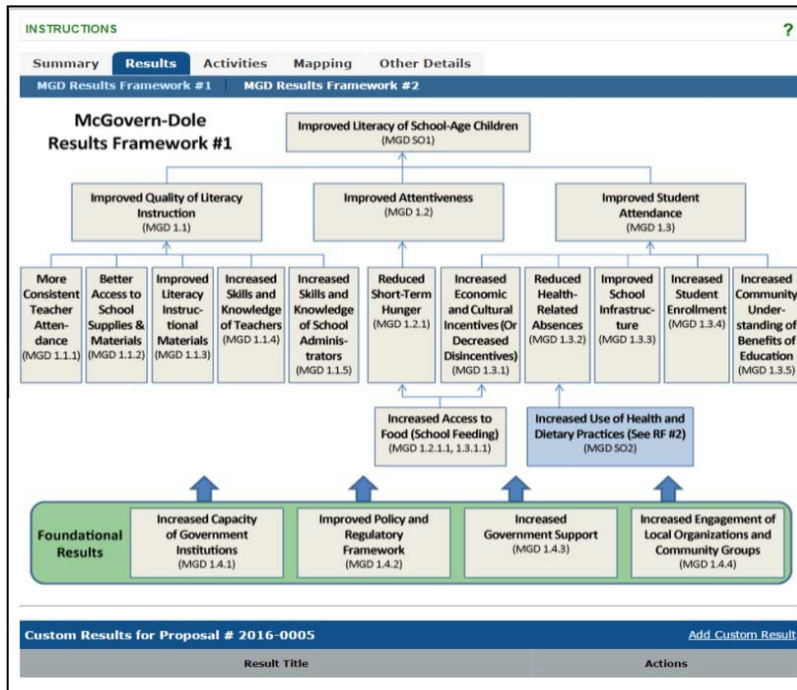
INSTRUCTIONS

?

Summary | Results | Activities | Mapping | Other Details

MGD Results Framework #1 | MGD Results Framework #2

McGovern-Dole Results Framework #1

Improved Literacy of School-Age Children (MGD SO1)

Improved Quality of Literacy Instruction (MGD 1.1)

Improved Attentiveness (MGD 1.2)

Improved Student Attendance (MGD 1.3)

More Consistent Teacher Attendance (MGD 1.1.1)

Better Access to School Supplies & Materials (MGD 1.1.2)

Improved Literacy Instructional Materials (MGD 1.1.3)

Increased Skills and Knowledge of Teachers (MGD 1.1.4)

Increased Skills and Knowledge of School Administrators (MGD 1.1.5)

Reduced Short-Term Hunger (MGD 1.2.1)

Increased Economic and Cultural Incentives (Or Decreased Disincentives) (MGD 1.3.1)

Reduced Health-Related Absences (MGD 1.3.2)

Improved School Infrastructure (MGD 1.3.3)

Increased Student Enrollment (MGD 1.3.4)

Increased Community Understanding of Benefits of Education (MGD 1.3.5)

Increased Access to Food (School Feeding) (MGD 1.2.1.1, 1.3.1.1)

Increased Use of Health and Dietary Practices (See RF #2) (MGD SO2)

Foundational Results

Increased Capacity of Government Institutions (MGD 1.4.1)

Improved Policy and Regulatory Framework (MGD 1.4.2)

Increased Government Support (MGD 1.4.3)

Increased Engagement of Local Organizations and Community Groups (MGD 1.4.4)

Custom Results for Proposal # 2016-0005

Add Custom Result

| Result Title | Actions |
|---|---|